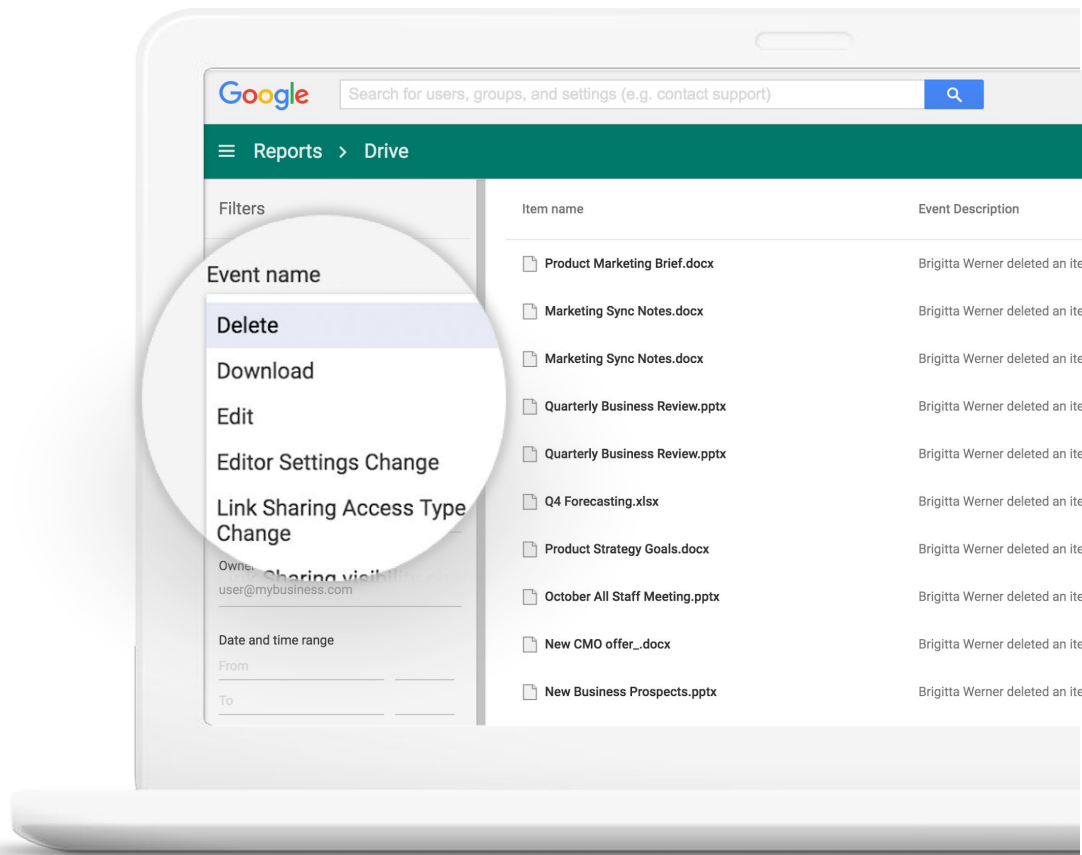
Google

Search for users, groups, and settings (e.g. contact support)

Reports > Drive

Filters

Event name

Delete

Download

Edit

Editor Settings Change

Link Sharing Access Type Change

Sharing visibi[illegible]

Owner

user@mybusiness.com

Date and time range

From

To

| Item name | Event Description |
|---|---|
| Product Marketing Brief.docx | Brigitta Werner deleted an ite |
| Marketing Sync Notes.docx | Brigitta Werner deleted an ite |
| Marketing Sync Notes.docx | Brigitta Werner deleted an ite |
| Quarterly Business Review.pptx | Brigitta Werner deleted an ite |
| Quarterly Business Review.pptx | Brigitta Werner deleted an ite |
| Q4 Forecasting.xlsx | Brigitta Werner deleted an ite |
| Product Strategy Goals.docx | Brigitta Werner deleted an ite |
| October All Staff Meeting.pptx | Brigitta Werner deleted an ite |
| New CMO offer_.docx | Brigitta Werner deleted an ite |
| New Business Prospects.pptx | Brigitta Werner deleted an ite |